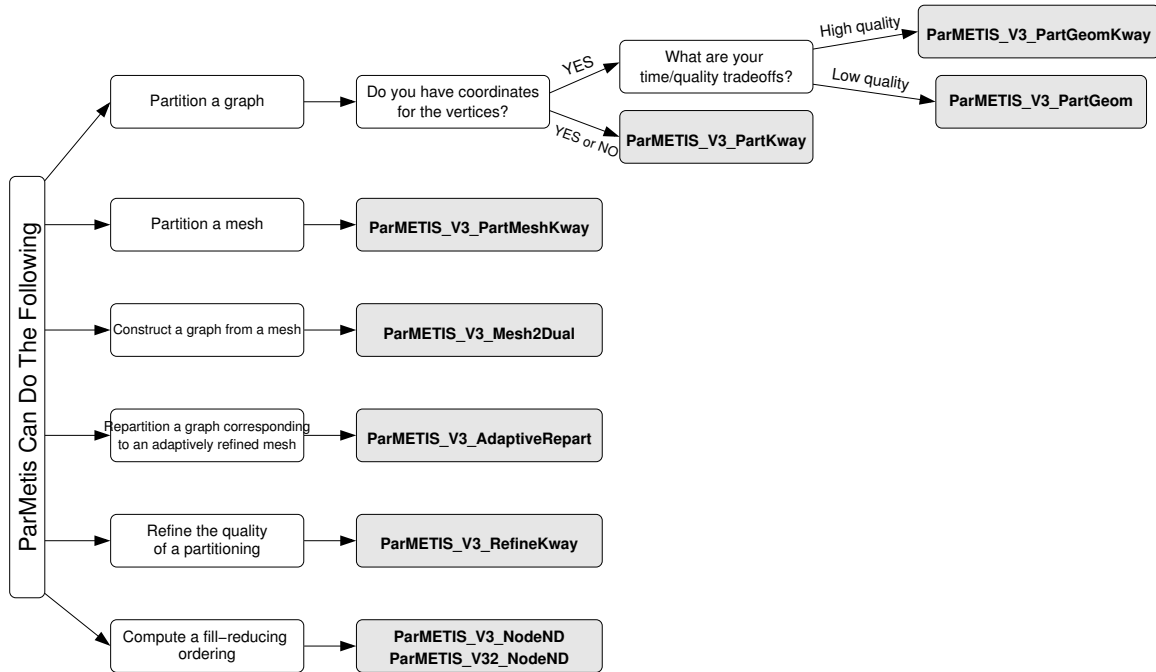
ParMetis Can Do The Following

Partition a graph

Do you have coordinates for the vertices?

YES

What are your time/quality tradeoffs?

High quality

ParMETIS_V3_PartGeomKway

Low quality

ParMETIS_V3_PartGeom

YES or NO

ParMETIS_V3_PartKway

Partition a mesh

ParMETIS_V3_PartMeshKway

Construct a graph from a mesh

ParMETIS_V3_Mesh2Dual

Repartition a graph corresponding to an adaptively refined mesh

ParMETIS_V3_AdaptiveRepart

Refine the quality of a partitioning

ParMETIS_V3_RefineKway

Compute a fill−reducing ordering

ParMETIS_V3_NodeND
ParMETIS_V32_NodeND